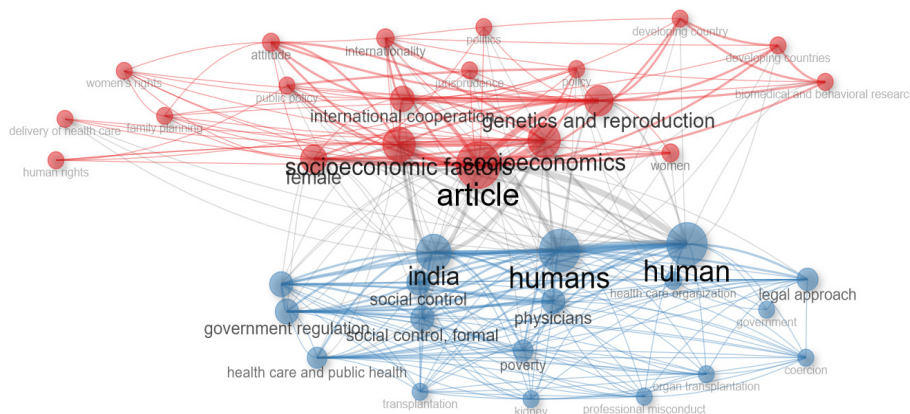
attitude
internationality
politics
developing country
developing countries
women's rights
jurisprudence
policy
public policy
biomedical and behavioral researc
delivery of health care
family planning
international cooperation
genetics and reproduction
human rights
socioeconomic factors
socioeconomics
women
female
article
india
humans
human
social control
health care organization
legal approach
government regulation
physicians
government
social control, formal
poverty
health care and public health
organ transplantation
coercion
transplantation
kidney
professional misconduct